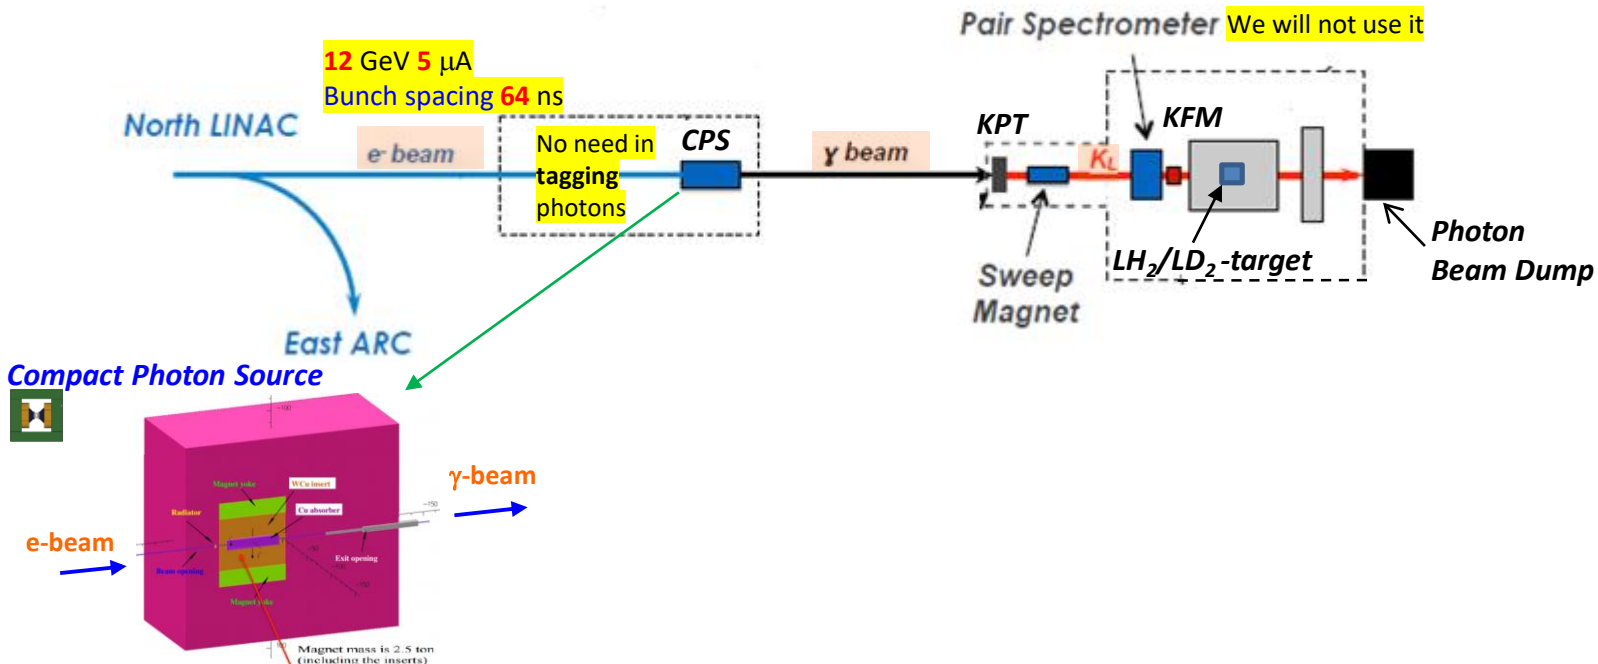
Pair Spectrometer We will not use it

12 GeV 5 μA
Bunch spacing 64 ns

North LINAC

$e^-$ beam

No need in tagging photons

CPS

γ beam

KPT

KFM

$K_L$

Photon Beam Dump

$LH_2/LD_2$-target

Sweep Magnet

East ARC

Compact Photon Source

Magnet yoke
WCu insert
Radiator
Cu absorber
Exit opening
Beam opening
Magnet yoke

γ-beam

e-beam

Magnet mass is 2.5 ton (including the inserts)